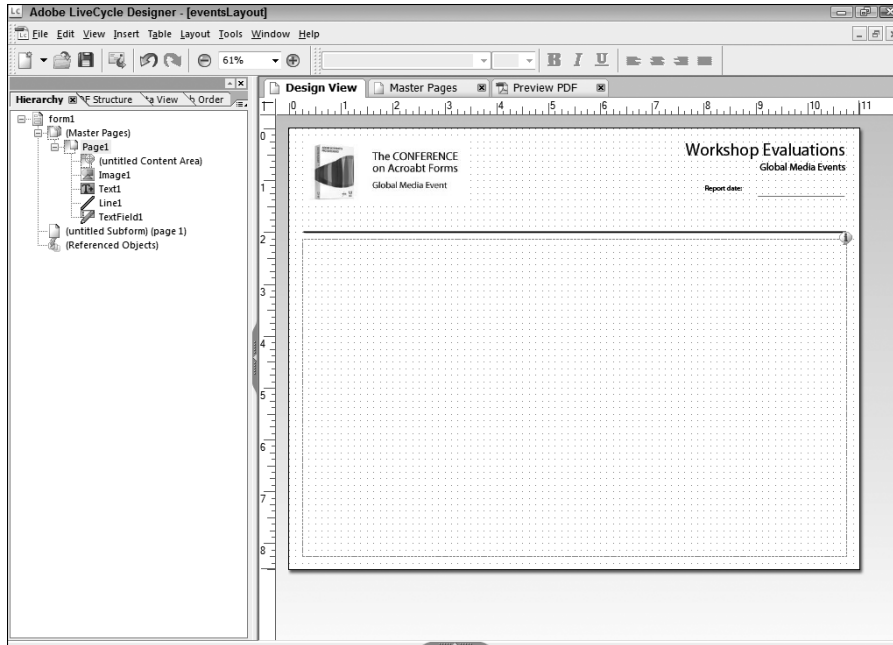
Adobe LiveCycle Designer - [eventsLayout]

File Edit View Insert Table Layout Tools Window Help

61%

B I U

Hierarchy F Structure a View b Order

form1
(Master Pages)
Page1
(untitled Content Area)
Image1
Text1
Line1
TextField1
(untitled Subform) (page 1)
(Referenced Objects)

Design View | Master Pages | Preview PDF

0 1 2 3 4 5 6 7 8 9 10 11

The CONFERENCE on Acroabt Forms
Global Media Event

Workshop Evaluations
Global Media Events

Report date:

0
1
2
3
4
5
6
7
8